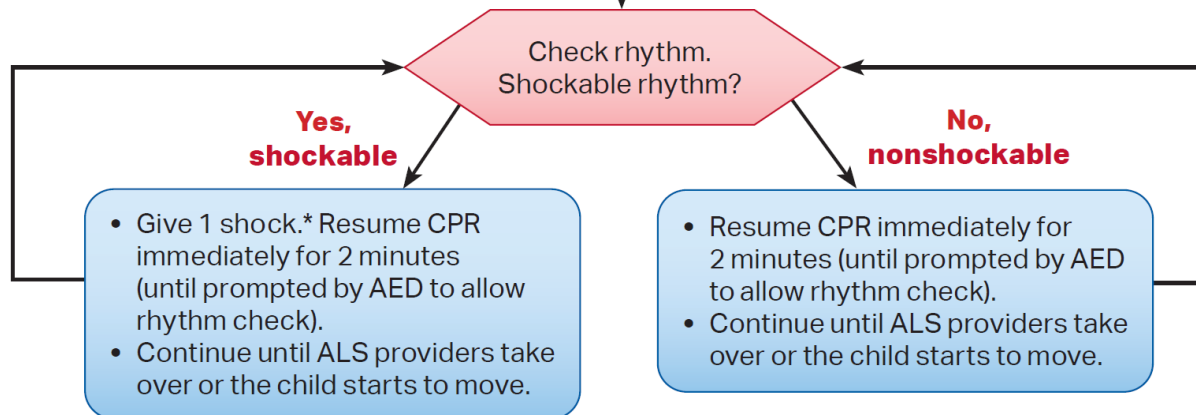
Check rhythm.
Shockable rhythm?

Yes, shockable

No, nonshockable

• Give 1 shock.* Resume CPR immediately for 2 minutes (until prompted by AED to allow rhythm check).
• Continue until ALS providers take over or the child starts to move.

• Resume CPR immediately for 2 minutes (until prompted by AED to allow rhythm check).
• Continue until ALS providers take over or the child starts to move.